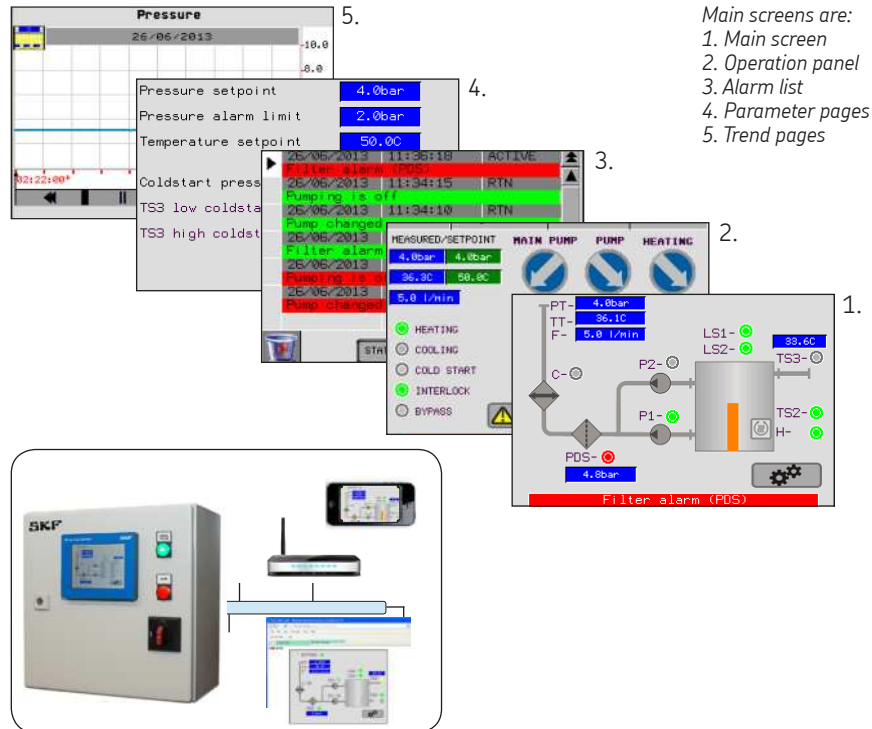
Main screens are:
1. Main screen
2. Operation panel
3. Alarm list
4. Parameter pages
5. Trend pages

5.

Pressure
26/06/2013
-10.0
-8.0
02:22:00*

4.

Pressure setpoint 4.0bar
Pressure alarm limit 2.0bar
Temperature setpoint 50.0C
Coldstart press
TS3 low coldsta
TS3 high coldst

3.

26/06/2013 11:36:18 ACTIVE
Filter alarm (PDS)
26/06/2013 11:34:15 RTN
Pumping is off
26/06/2013 11:34:10 RTN
Pump changed
26/06/2013
Filter alarm
26/06/2013
Pumping is o
26/06/2013
Pump changed
STA

2.

MEASURED/SETPOINT
MAIN PUMP
PUMP
HEATING
4.0bar 4.0bar
36.3C 50.0C
5.0 l/min
HEATING
COOLING
COLD START
INTERLOCK
BYPASS

1.

PT- 4.0bar
TT- 36.1C
F- 5.0 l/min
C-
LS1-
LS2-
33.6C
TS3-
P2-
P1-
TS2-
H-
PDS-
4.8bar
Filter alarm (PDS)

SKF